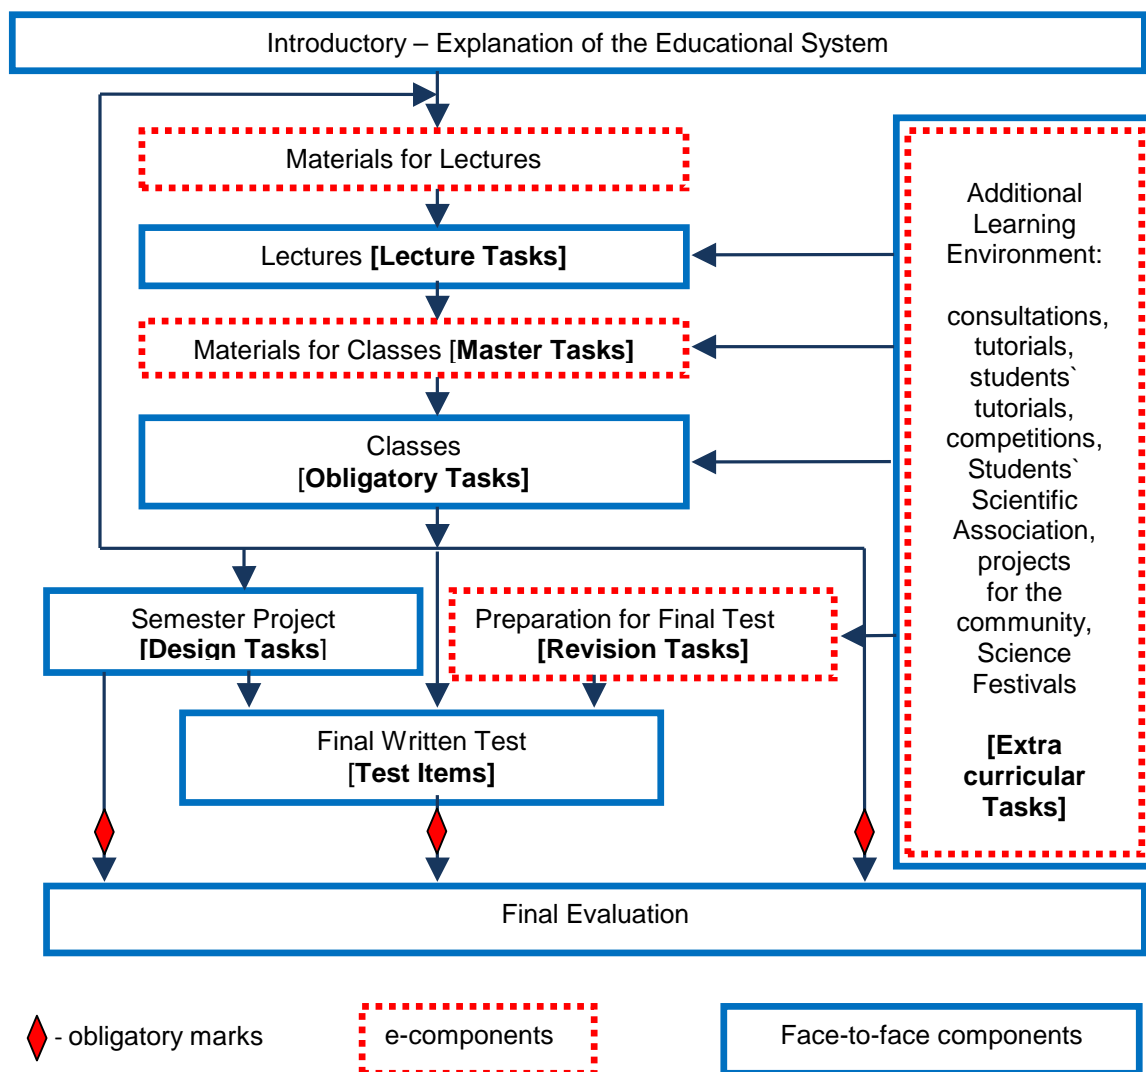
Introductory – Explanation of the Educational System

Materials for Lectures

Lectures [Lecture Tasks]

Materials for Classes [Master Tasks]

Classes [Obligatory Tasks]

Additional Learning Environment:

consultations, tutorials, students` tutorials, competitions, Students` Scientific Association, projects for the community, Science Festivals

[Extra curricular Tasks]

Semester Project [Design Tasks]

Preparation for Final Test [Revision Tasks]

Final Written Test [Test Items]

Final Evaluation

- obligatory marks

e-components

Face-to-face components